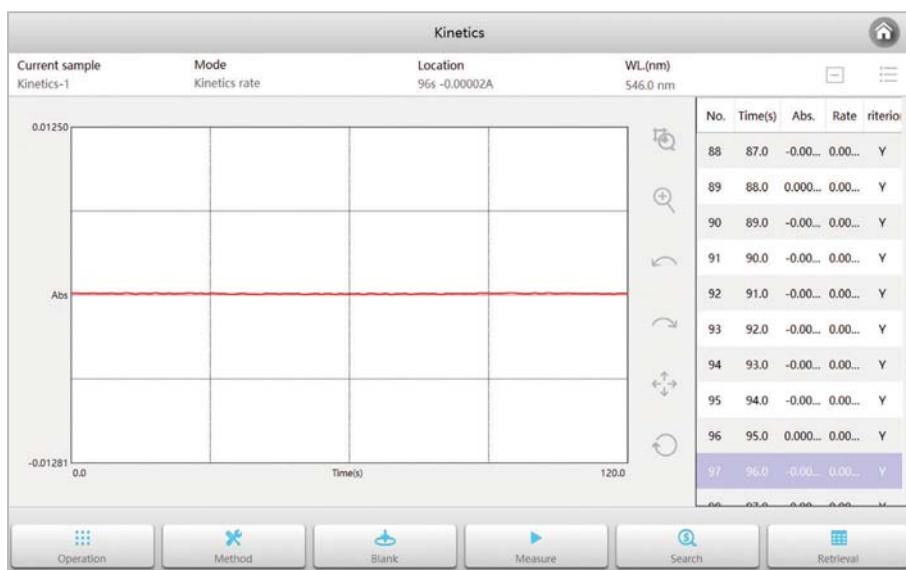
Kinetics

Current sample
Kinetics-1

Mode
Kinetics rate

Location
96s -0.00002A

WL.(nm)
546.0 nm

0.01250

Abs

-0.01281

0.0

Time(s)

120.0

| No. | Time(s) | Abs. | Rate | riterio |
|---|---|---|---|---|
| 88 | 87.0 | -0.00... | 0.00... | Y |
| 89 | 88.0 | 0.000... | 0.00... | Y |
| 90 | 89.0 | -0.00... | 0.00... | Y |
| 91 | 90.0 | -0.00... | 0.00... | Y |
| 92 | 91.0 | -0.00... | 0.00... | Y |
| 93 | 92.0 | -0.00... | 0.00... | Y |
| 94 | 93.0 | -0.00... | 0.00... | Y |
| 95 | 94.0 | -0.00... | 0.00... | Y |
| 96 | 95.0 | 0.000... | 0.00... | Y |
| 97 | 96.0 | -0.00... | 0.00... | Y |
| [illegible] | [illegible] | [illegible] | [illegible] | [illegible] |

Operation

Method

Blank

Measure

Search

Retrieval